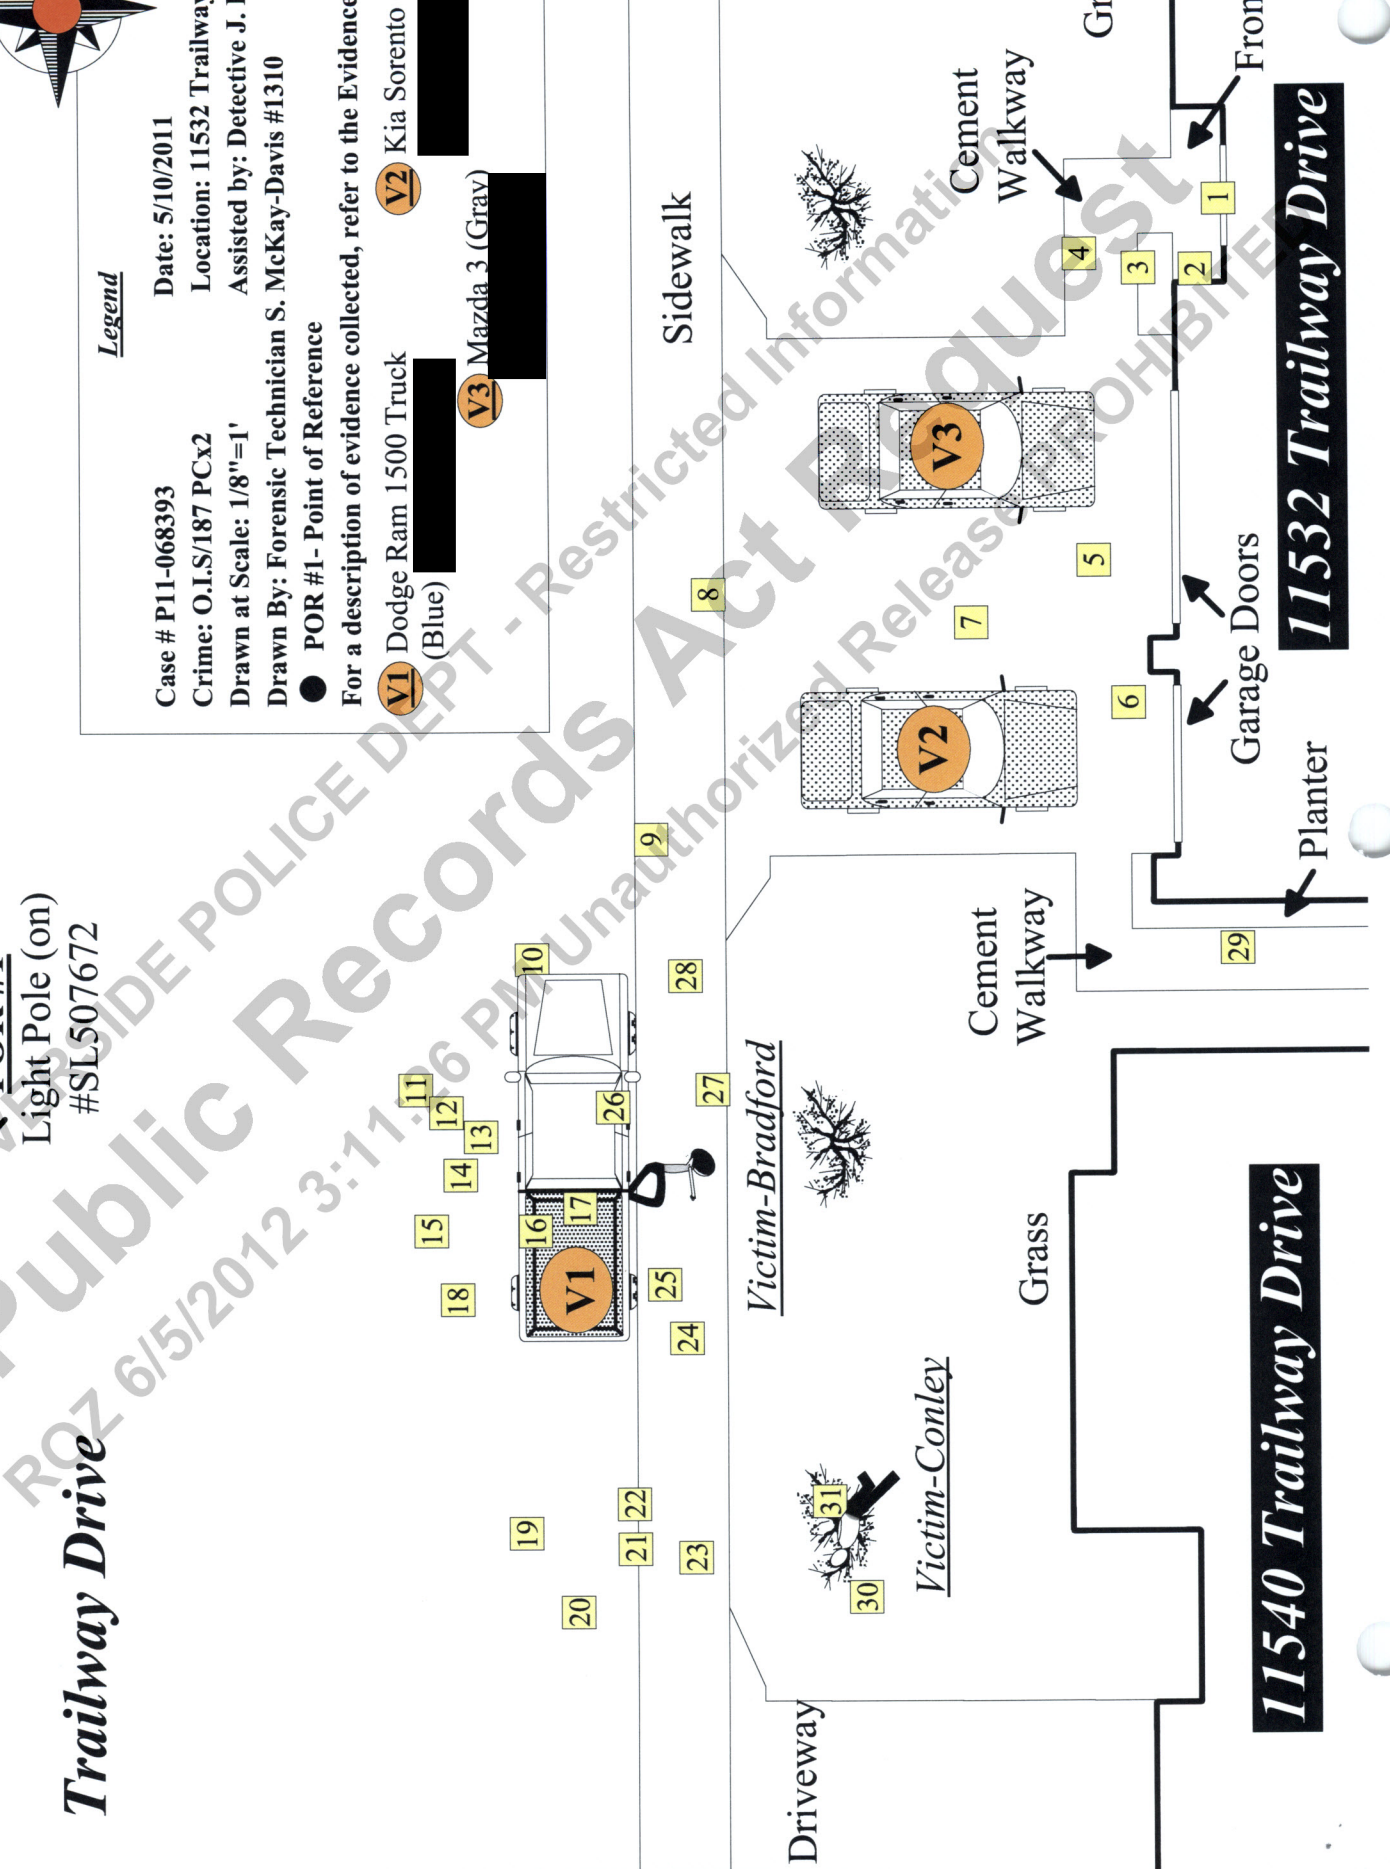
Legend

Case # P11-068393
Crime: O.I.S/187 PCx2
Drawn at Scale: 1/8"=1'
Drawn By: Forensic Technician S. McKay-Davis #1310
● POR #1- Point of Reference
For a description of evidence collected, refer to the Evidence

Date: 5/10/2011
Location: 11532 Trailway
Assisted by: Detective J. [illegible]

V1 Dodge Ram 1500 Truck (Blue)
V2 Kia Sorento
V3 Mazda 3 (Gray)

Light Pole (on)
#SL507672

Trailway Drive

Sidewalk

Cement Walkway

Cement Walkway

Garage Doors

Planter

Front

Gr

11532 Trailway Drive

11540 Trailway Drive

Victim-Bradford

Victim-Conley

Grass

Driveway

V1 V2 V3

1 2 3 4 5 6 7 8 9 10 11 12 13 14 15 16 17 18 19 20 21 22 23 24 25 26 27 28 29 30 31

RIVERSIDE POLICE DEPT - Restricted Information
Public Records Act Request
ROZ 6/5/2012 3:11:26 PM Unauthorized Release PROHIBITED